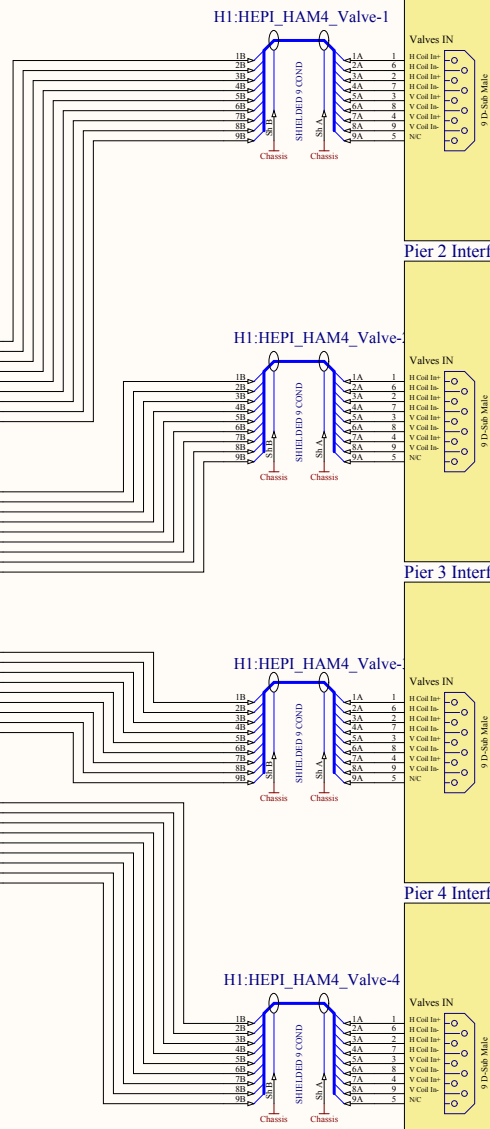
H1:HEPI_HAM4_Valve-1

1B
2B
3B
4B
5B
6B
7B
8B
9B
Sh B
Chassis
SHIELDED 9 COND
Sh A
Chassis
1A 1
2A 6
3A 2
4A 7
5A 3
6A 8
7A 4
8A 9
9A 5

Valves IN
H Coil In+
H Coil In-
H Coil In+
H Coil In-
V Coil In+
V Coil In-
V Coil In+
V Coil In-
N/C
9 D-Sub Male

Pier 2 Interf

H1:HEPI_HAM4_Valve-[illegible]

1B
2B
3B
4B
5B
6B
7B
8B
9B
Sh B
Chassis
SHIELDED 9 COND
Sh A
Chassis
1A 1
2A 6
3A 2
4A 7
5A 3
6A 8
7A 4
8A 9
9A 5

Valves IN
H Coil In+
H Coil In-
H Coil In+
H Coil In-
V Coil In+
V Coil In-
V Coil In+
V Coil In-
N/C
9 D-Sub Male

Pier 3 Interf

H1:HEPI_HAM4_Valve-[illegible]

1B
2B
3B
4B
5B
6B
7B
8B
9B
Sh B
Chassis
SHIELDED 9 COND
Sh A
Chassis
1A 1
2A 6
3A 2
4A 7
5A 3
6A 8
7A 4
8A 9
9A 5

Valves IN
H Coil In+
H Coil In-
H Coil In+
H Coil In-
V Coil In+
V Coil In-
V Coil In+
V Coil In-
N/C
9 D-Sub Male

Pier 4 Interf

H1:HEPI_HAM4_Valve-4

1B
2B
3B
4B
5B
6B
7B
8B
9B
Sh B
Chassis
SHIELDED 9 COND
Sh A
Chassis
1A 1
2A 6
3A 2
4A 7
5A 3
6A 8
7A 4
8A 9
9A 5

Valves IN
H Coil In+
H Coil In-
H Coil In+
H Coil In-
V Coil In+
V Coil In-
V Coil In+
V Coil In-
N/C
9 D-Sub Male